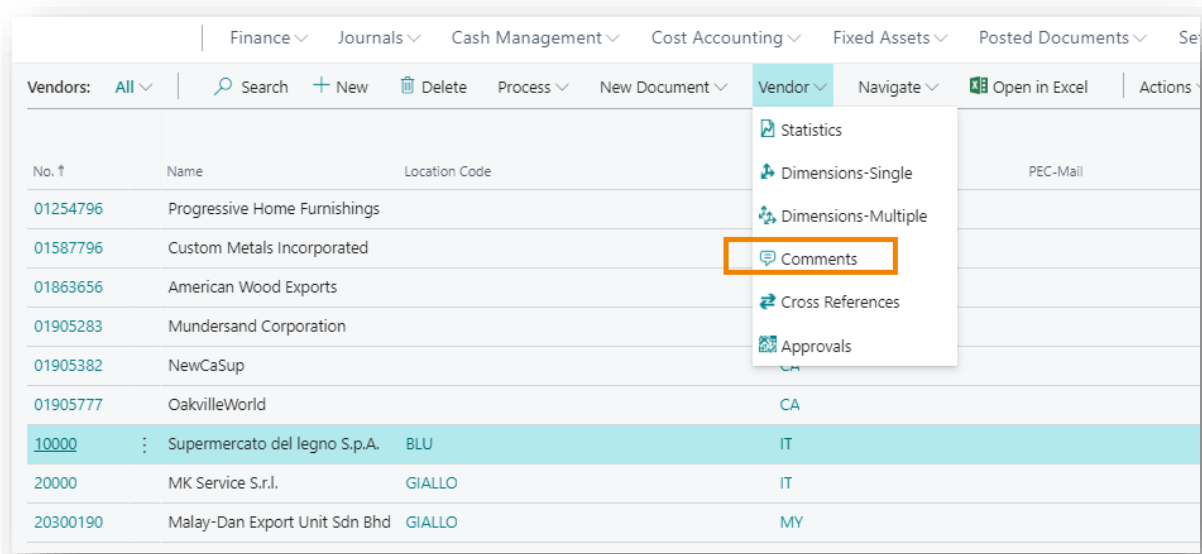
Finance Journals Cash Management Cost Accounting Fixed Assets Posted Documents Se

Vendors: All Search + New Delete Process New Document Vendor Navigate Open in Excel Actions

Statistics
Dimensions-Single
Dimensions-Multiple
Comments
Cross References
Approvals

| No. ↑ | Name | Location Code | | PEC-Mail |
|---|---|---|---|---|
| 01254796 | Progressive Home Furnishings | | | |
| 01587796 | Custom Metals Incorporated | | | |
| 01863656 | American Wood Exports | | | |
| 01905283 | Mundersand Corporation | | | |
| 01905382 | NewCaSup | | CA | |
| 01905777 | OakvilleWorld | | CA | |
| 10000 | Supermercato del legno S.p.A. | BLU | IT | |
| 20000 | MK Service S.r.l. | GIALLO | IT | |
| 20300190 | Malay-Dan Export Unit Sdn Bhd | GIALLO | MY | |